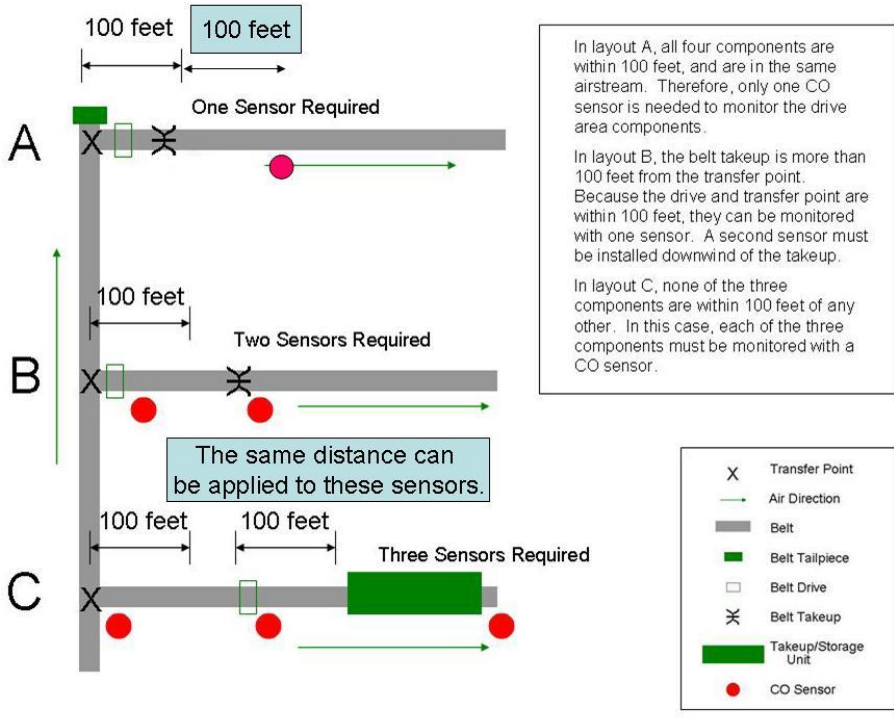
100 feet

100 feet

One Sensor Required

A

X

100 feet

Two Sensors Required

B

X

The same distance can be applied to these sensors.

100 feet

100 feet

Three Sensors Required

C

X

In layout A, all four components are within 100 feet, and are in the same airstream. Therefore, only one CO sensor is needed to monitor the drive area components.

In layout B, the belt takeup is more than 100 feet from the transfer point. Because the drive and transfer point are within 100 feet, they can be monitored with one sensor. A second sensor must be installed downwind of the takeup.

In layout C, none of the three components are within 100 feet of any other. In this case, each of the three components must be monitored with a CO sensor.

X Transfer Point

Air Direction

Belt

Belt Tailpiece

Belt Drive

Belt Takeup

Takeup/Storage Unit

CO Sensor